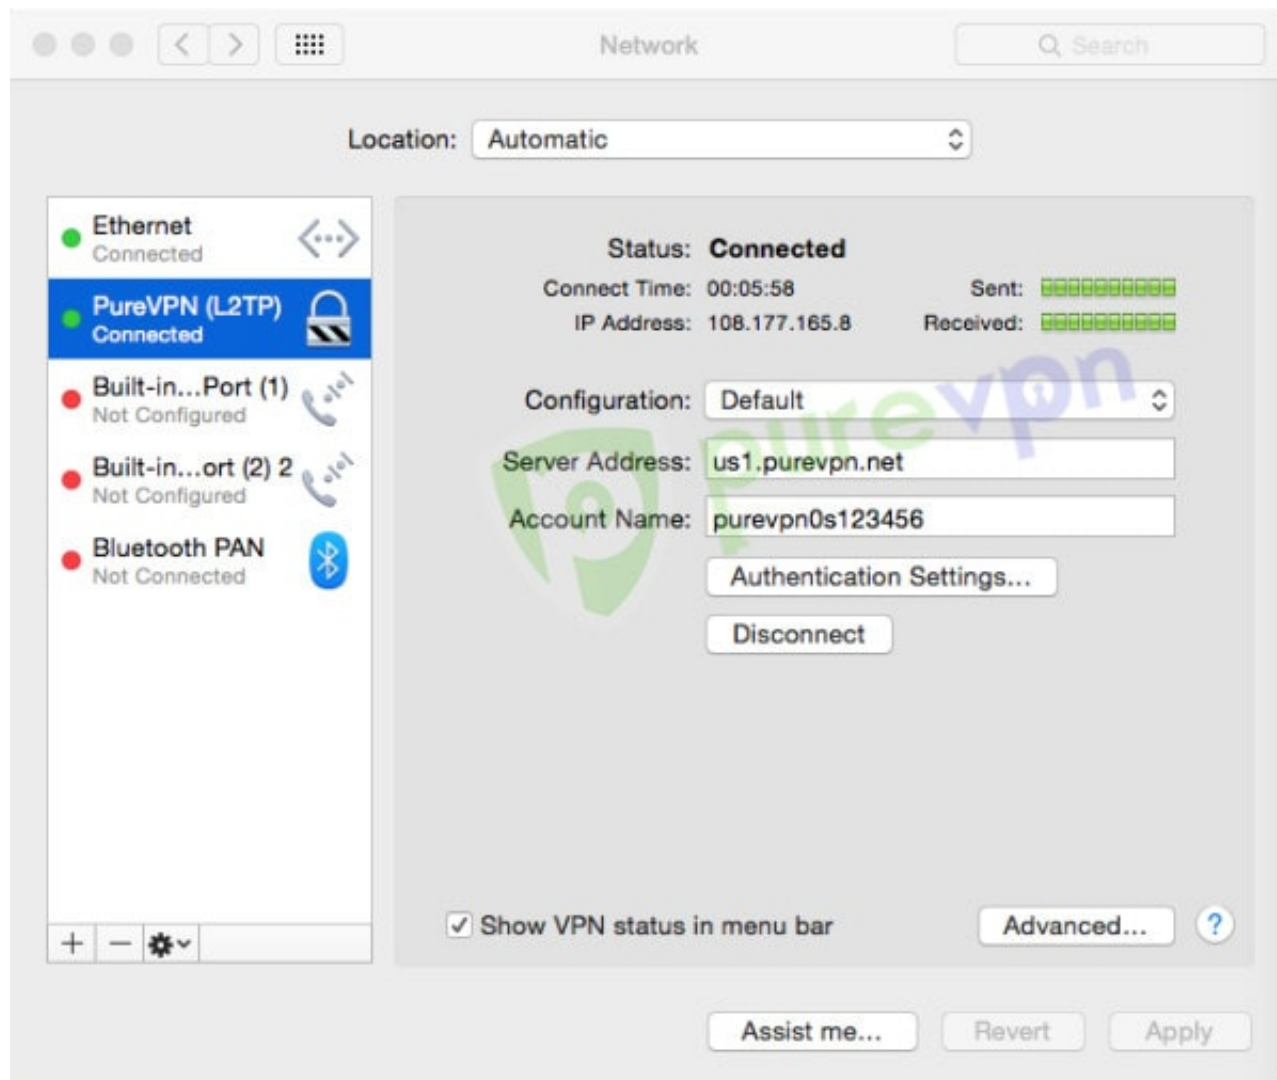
Network

Search

Location: Automatic

Ethernet
Connected

PureVPN (L2TP)
Connected

Built-in...Port (1)
Not Configured

Built-in...ort (2) 2
Not Configured

Bluetooth PAN
Not Connected

+ −

Status: Connected
Connect Time: 00:05:58
IP Address: 108.177.165.8
Sent:
Received:

Configuration: Default
Server Address: us1.purevpn.net
Account Name: purevpn0s123456
Authentication Settings...
Disconnect

purevpn

✓ Show VPN status in menu bar
Advanced...
?

Assist me...
Revert
Apply